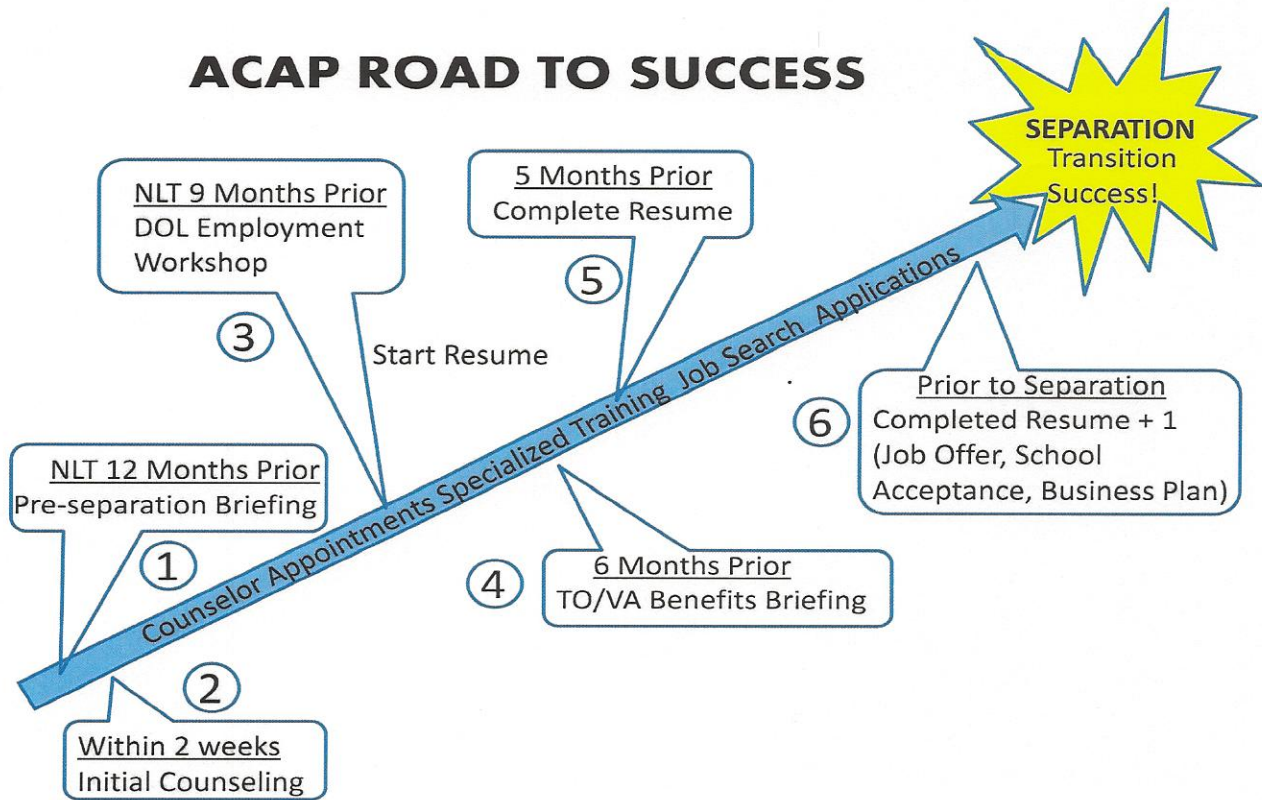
ACAP ROAD TO SUCCESS

SEPARATION
Transition
Success!

NLT 9 Months Prior
DOL Employment
Workshop

5 Months Prior
Complete Resume

5

3

Start Resume

Counselor Appointments Specialized Training Job Search Applications

Prior to Separation
Completed Resume + 1
(Job Offer, School Acceptance, Business Plan)

6

NLT 12 Months Prior
Pre-separation Briefing

1

4

6 Months Prior
TO/VA Benefits Briefing

2

Within 2 weeks
Initial Counseling